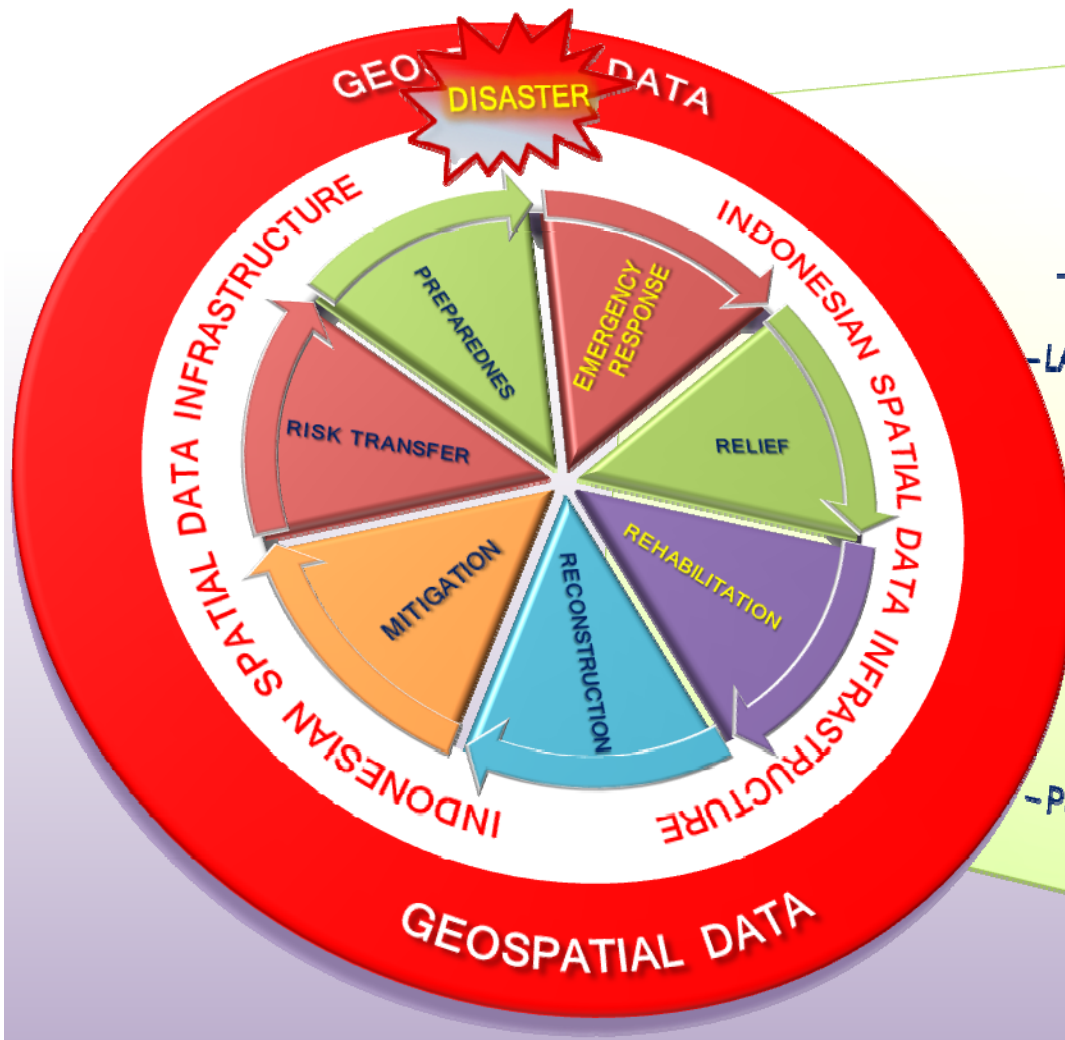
GEO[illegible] DATA

DISASTER

INDONESIAN SPATIAL DATA INFRASTRUCTURE

PREPAREDNES

EMERGENCY RESPONSE

RELIEF

REHABILITATION

RECONSTRUCTION

MITIGATION

RISK TRANSFER

INDONESIAN SPATIAL DATA INFRASTRUCTURE

GEOSPATIAL DATA

-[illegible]

-LA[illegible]

-P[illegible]